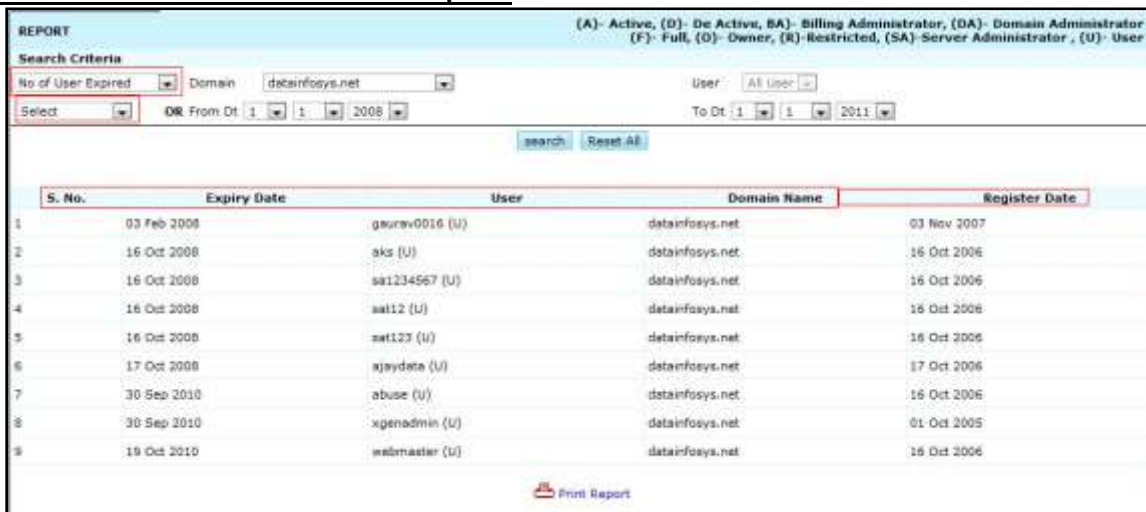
REPORT

(A)- Active, (D)- De Active, BA)- Billing Administrator, (DA)- Domain Administrator (F)- Full, (O)- Owner, (R)-Restricted, (SA)-Server Administrator , (U)- User

Search Criteria

No of User Expired | Domain | datainfosys.net | User | All User

Select | OR From Dt | 1 | 1 | 2008 | To Dt | 1 | 1 | 2011

search | Reset All

| S. No. | Expiry Date | User | Domain Name | Register Date |
|---|---|---|---|---|
| 1 | 03 Feb 2008 | gaurav0016 (U) | datainfosys.net | 03 Nov 2007 |
| 2 | 16 Oct 2008 | aks (U) | datainfosys.net | 16 Oct 2006 |
| 3 | 16 Oct 2008 | sa1234567 (U) | datainfosys.net | 16 Oct 2006 |
| 4 | 16 Oct 2008 | sat12 (U) | datainfosys.net | 16 Oct 2006 |
| 5 | 16 Oct 2008 | sat123 (U) | datainfosys.net | 16 Oct 2006 |
| 6 | 17 Oct 2008 | ajaydata (U) | datainfosys.net | 17 Oct 2006 |
| 7 | 30 Sep 2010 | abuse (U) | datainfosys.net | 16 Oct 2006 |
| 8 | 30 Sep 2010 | xgenadmin (U) | datainfosys.net | 01 Oct 2005 |
| 9 | 19 Oct 2010 | webmaster (U) | datainfosys.net | 16 Oct 2006 |

Print Report